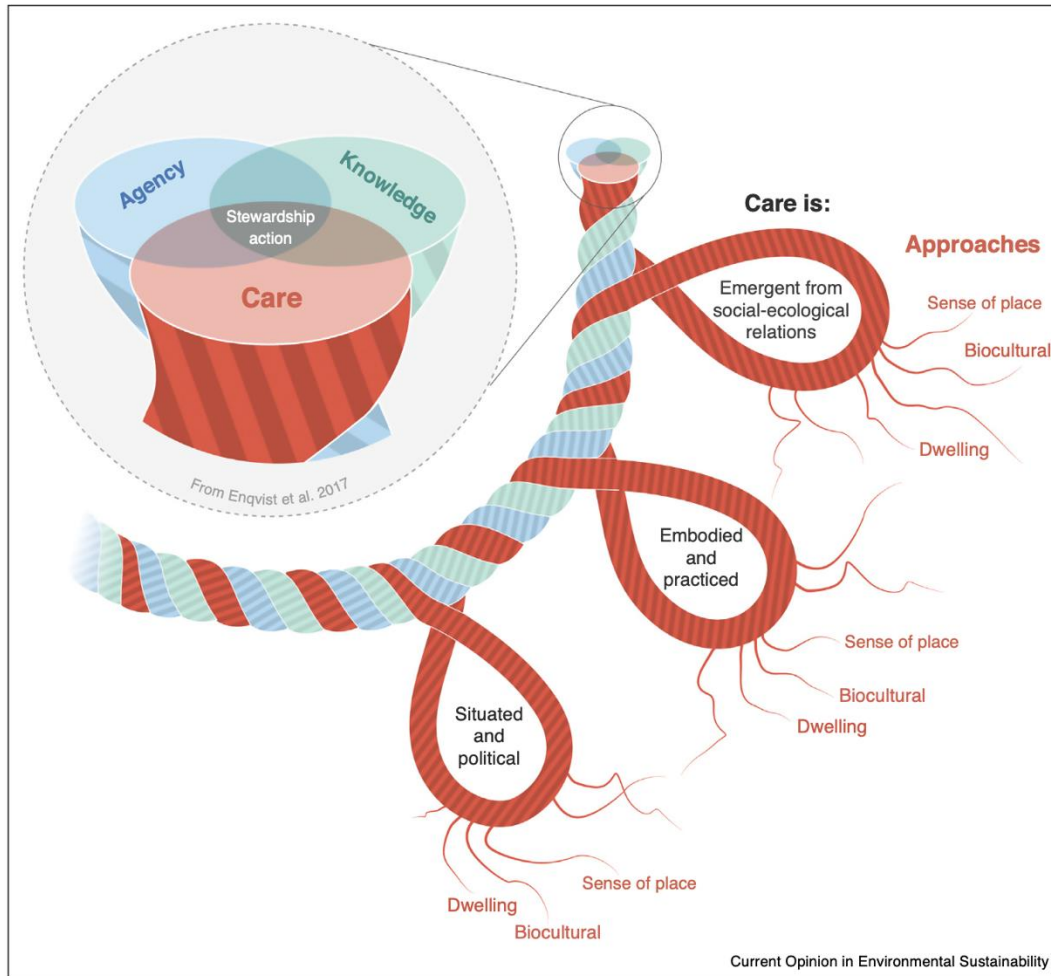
Agency

Knowledge

Stewardship action

Care

From Enqvist et al. 2017

Care is:

Approaches

Emergent from social-ecological relations

Sense of place

Biocultural

Dwelling

Embodied and practiced

Sense of place

Biocultural

Dwelling

Situated and political

Sense of place

Dwelling

Biocultural

Current Opinion in Environmental Sustainability